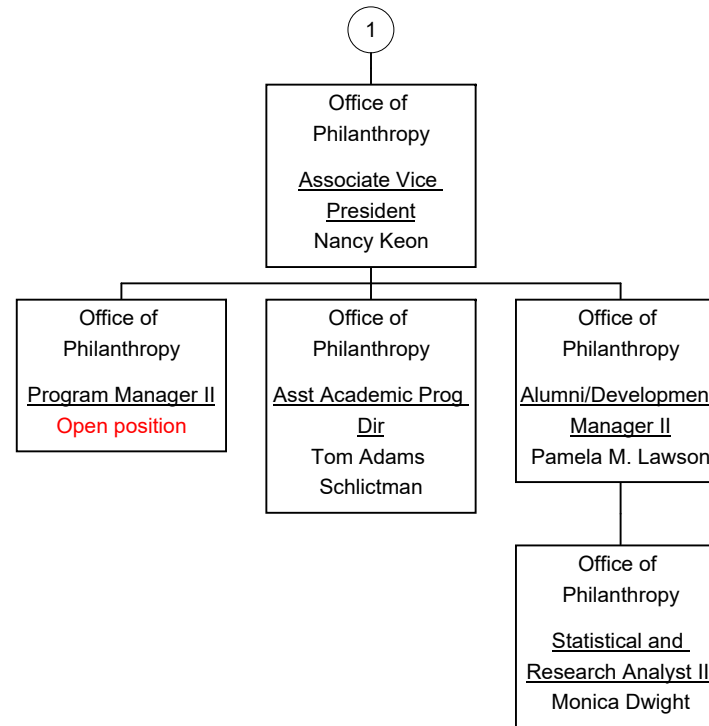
1

Office of Philanthropy
Associate Vice President
Nancy Keon

Office of Philanthropy
Program Manager II
Open position

Office of Philanthropy
Asst Academic Prog Dir
Tom Adams Schlictman

Office of Philanthropy
Alumni/Developmen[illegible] Manager II
Pamela M. Lawson

Office of Philanthropy
Statistical and Research Analyst II
Monica Dwight